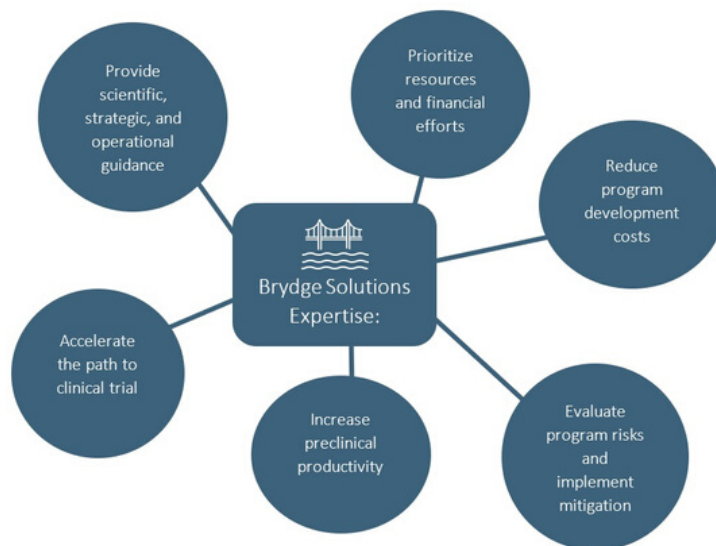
Brydge Solutions Expertise:

Provide scientific, strategic, and operational guidance

Prioritize resources and financial efforts

Reduce program development costs

Evaluate program risks and implement mitigation

Increase preclinical productivity

Accelerate the path to clinical trial